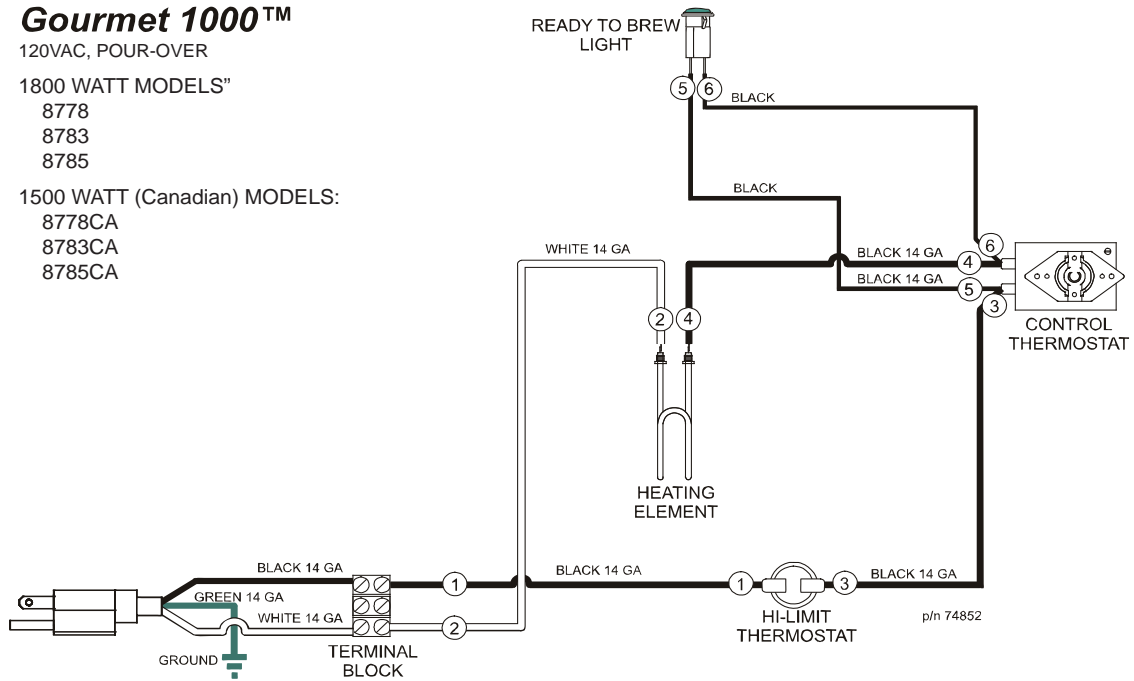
Gourmet 1000™
120VAC, POUR-OVER

1800 WATT MODELS"
8778
8783
8785

1500 WATT (Canadian) MODELS:
8778CA
8783CA
8785CA

READY TO BREW LIGHT

5 6

BLACK

BLACK

WHITE 14 GA

BLACK 14 GA

BLACK 14 GA

6
4
5
3

CONTROL THERMOSTAT

2 4

HEATING ELEMENT

BLACK 14 GA

GREEN 14 GA

WHITE 14 GA

GROUND

TERMINAL BLOCK

1
2

BLACK 14 GA

1 3

HI-LIMIT THERMOSTAT

BLACK 14 GA

p/n 74852